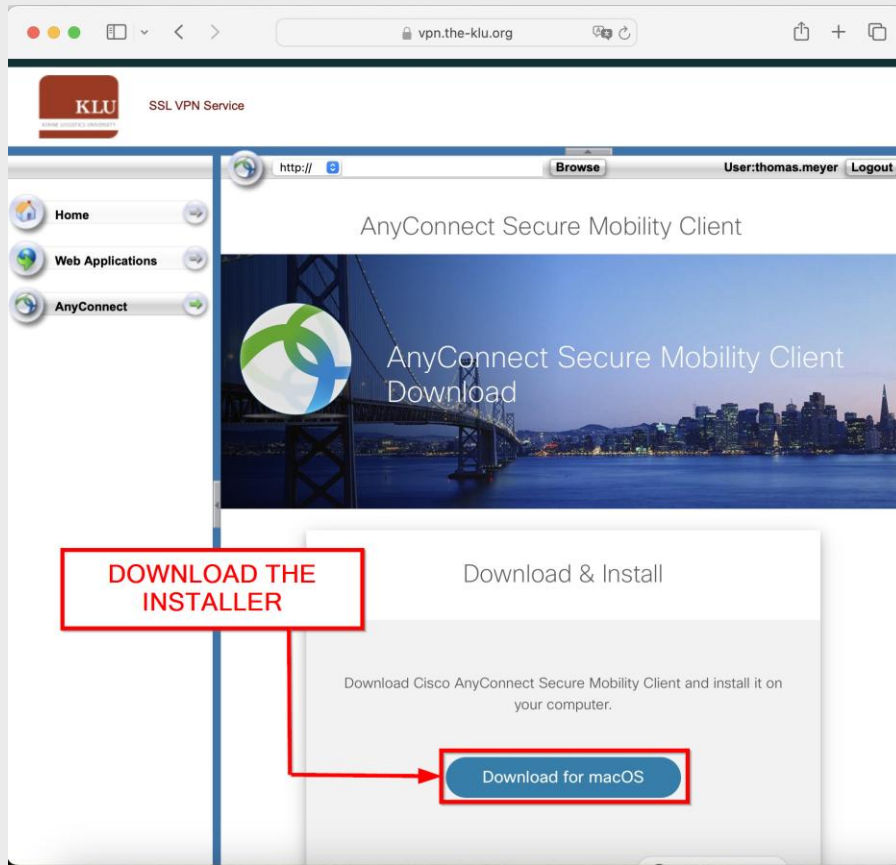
vpn.the-klu.org

KLU
KÜHNE LOGISTICS UNIVERSITY

SSL VPN Service

http://
Browse
User:thomas.meyer
Logout

Home
Web Applications
AnyConnect

AnyConnect Secure Mobility Client

AnyConnect Secure Mobility Client Download

DOWNLOAD THE INSTALLER

Download & Install

Download Cisco AnyConnect Secure Mobility Client and install it on your computer.

Download for macOS